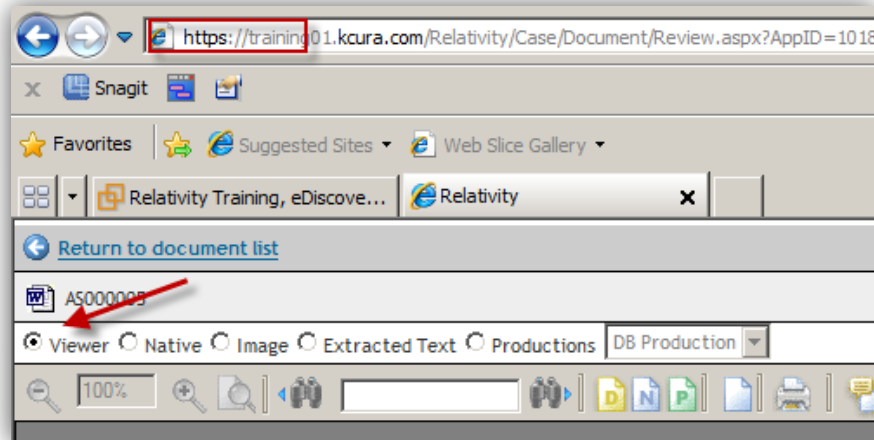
https://training01.kcura.com/Relativity/Case/Document/Review.aspx?AppID=1018

Snagit

Favorites Suggested Sites Web Slice Gallery

Relativity Training, eDiscove... Relativity

Return to document list

AS000003

Viewer Native Image Extracted Text Productions DB Production

100%